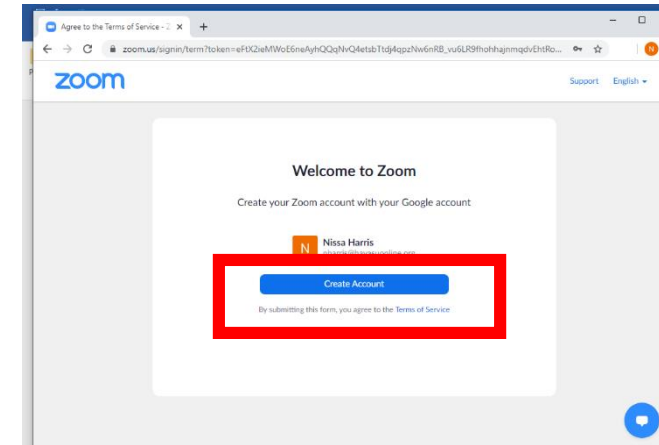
Agree to the Terms of Service - Z ×

zoom.us/signin/term?token=eFtX2ieMWoE6neAyhQQqNvQ4etsbTtdj4qpzNw6nRB_vu6LR9fhohhajnmqdvEhtRo...

N

zoom

Support English

Welcome to Zoom

Create your Zoom account with your Google account

N Nissa Harris
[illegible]

Create Account

By submitting this form, you agree to the Terms of Service